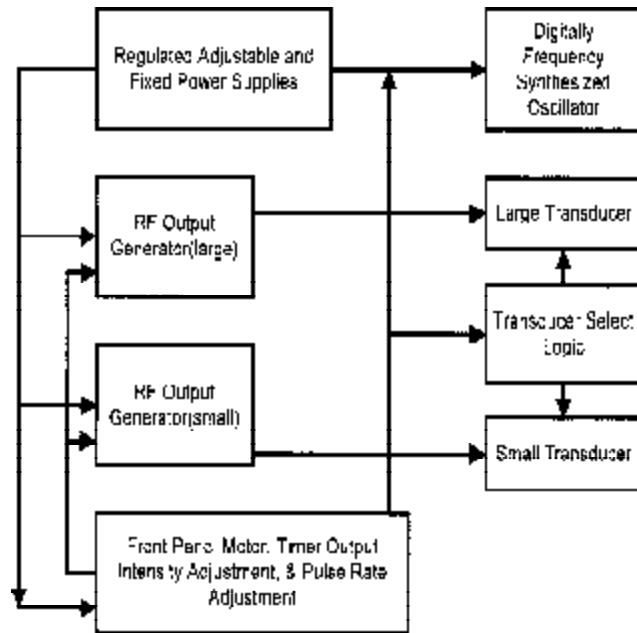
Regulated Adjustable and Fixed Power Supplies

Digitally Frequency Synthesized Oscillator

RF Output Generator(large)

Large Transducer

Transducer Select Logic

RF Output Generator(small)

Small Transducer

Front Panel Meter, Timer Output Intensity Adjustment, & Pulse Rate Adjustment